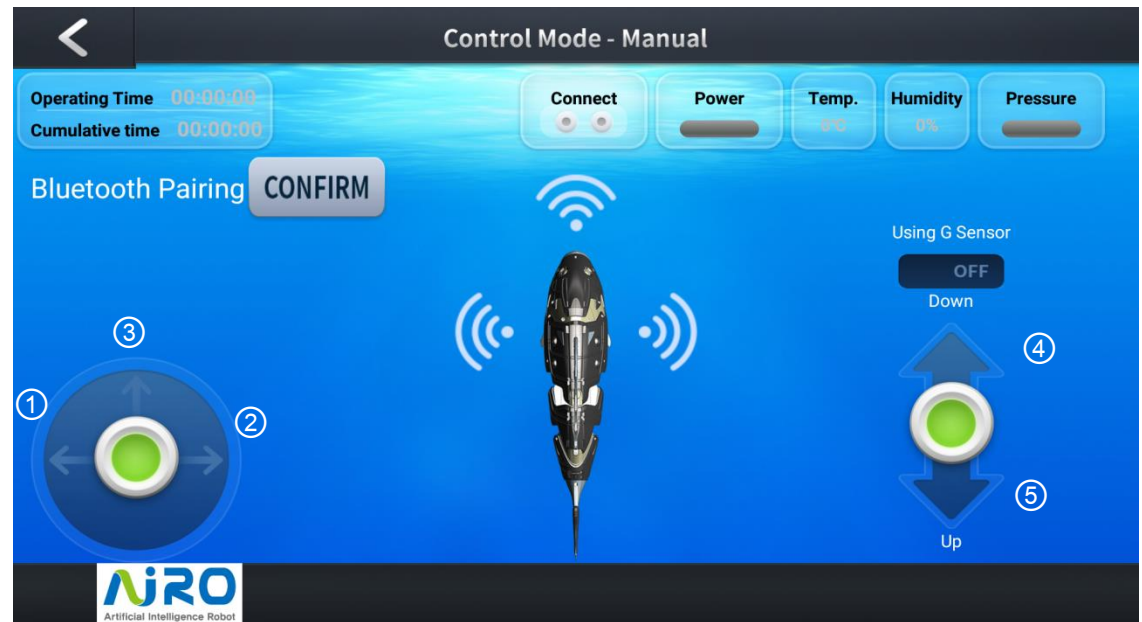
Control Mode - Manual

Operating Time 00:00:00
Cumulative time 00:00:00

Connect

Power

Temp.
0°C

Humidity
0%

Pressure

Bluetooth Pairing CONFIRM

Using G Sensor
OFF
Down

③
①
②

④
⑤

Up

AiRO
Artificial Intelligence Robot